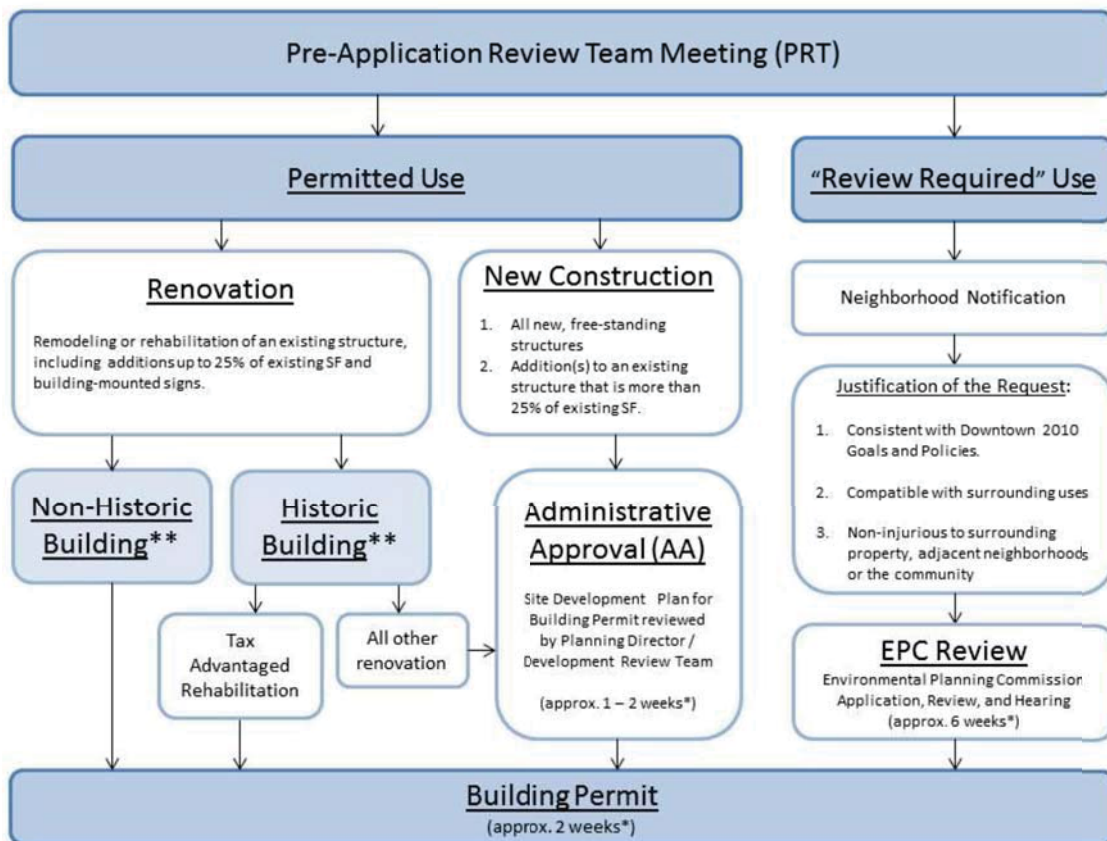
Pre-Application Review Team Meeting (PRT)

Permitted Use

"Review Required" Use

Renovation

Remodeling or rehabilitation of an existing structure, including additions up to 25% of existing SF and building-mounted signs.

New Construction

1. All new, free-standing structures
2. Addition(s) to an existing structure that is more than 25% of existing SF.

Neighborhood Notification

Justification of the Request:

1. Consistent with Downtown 2010 Goals and Policies.
2. Compatible with surrounding uses
3. Non-injurious to surrounding property, adjacent neighborhoods or the community

Non-Historic Building**

Historic Building**

Tax Advantaged Rehabilitation

All other renovation

Administrative Approval (AA)

Site Development Plan for Building Permit reviewed by Planning Director / Development Review Team

(approx. 1 – 2 weeks*)

EPC Review

Environmental Planning Commission Application, Review, and Hearing (approx. 6 weeks*)

Building Permit

(approx. 2 weeks*)